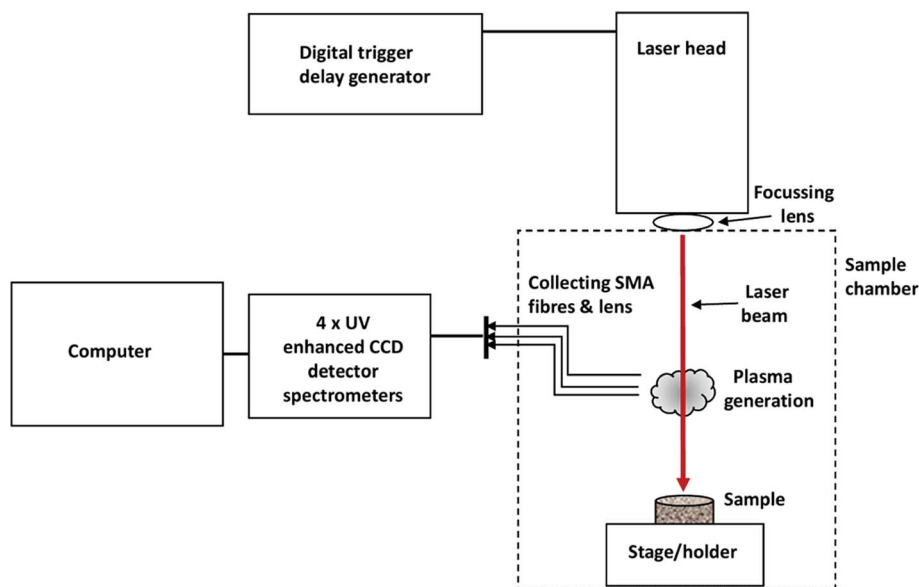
Digital trigger delay generator

Laser head

Focussing lens

Sample chamber

Collecting SMA fibres & lens

Laser beam

Computer

4 x UV enhanced CCD detector spectrometers

Plasma generation

Sample

Stage/holder